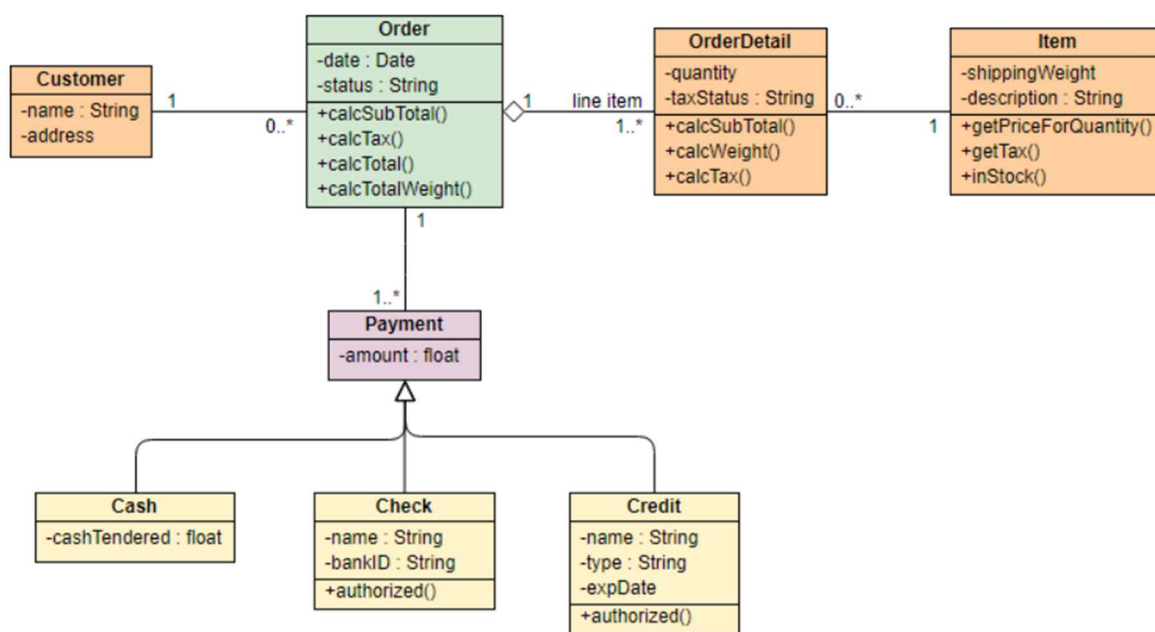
Order
-date : Date
-status : String
+calcSubTotal()
+calcTax()
+calcTotal()
+calcTotalWeight()

Customer
-name : String
-address

1
0..*

1
line item
1..*

OrderDetail
-quantity
-taxStatus : String
+calcSubTotal()
+calcWeight()
+calcTax()

0..*
1

Item
-shippingWeight
-description : String
+getPriceForQuantity()
+getTax()
+inStock()

1
1..*

Payment
-amount : float

Cash
-cashTendered : float

Check
-name : String
-bankID : String
+authorized()

Credit
-name : String
-type : String
-expDate
+authorized()